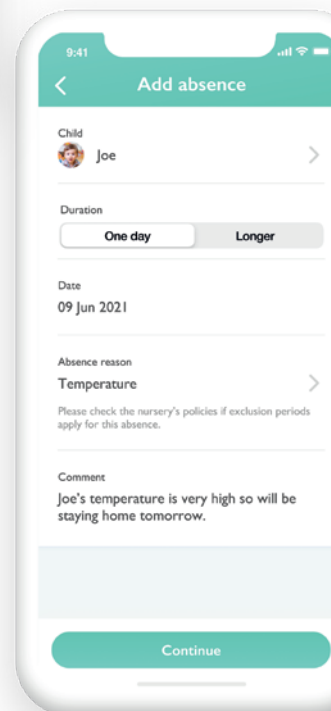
9:41

Add absence

Child
Joe

Duration
One day
Longer

Date
09 Jun 2021

Absence reason
Temperature
Please check the nursery's policies if exclusion periods apply for this absence.

Comment
Joe's temperature is very high so will be staying home tomorrow.

Continue